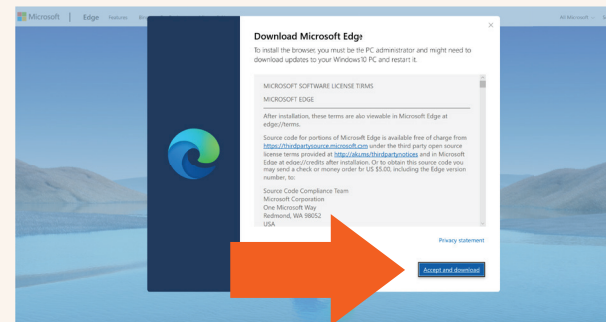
Microsoft | Edge Features

All Microsoft

Download Microsoft Edge

To install the browser, you must be the PC administrator and might need to download updates to your Windows 10 PC and restart it.

MICROSOFT SOFTWARE LICENSE TERMS

MICROSOFT EDGE

After installation, these terms are also viewable in Microsoft Edge at edge://terms.

Source code for portions of Microsoft Edge is available free of charge from https://thirdpartysource.microsoft.com under the third party open source license terms provided at http://aka.ms/thirdpartynotices and in Microsoft Edge at edge://credits after installation. Or to obtain this source code you may send a check or money order for US $5.00, including the Edge version number, to:

Source Code Compliance Team
Microsoft Corporation
One Microsoft Way
Redmond, WA 98052
USA

Privacy statement

Accept and download